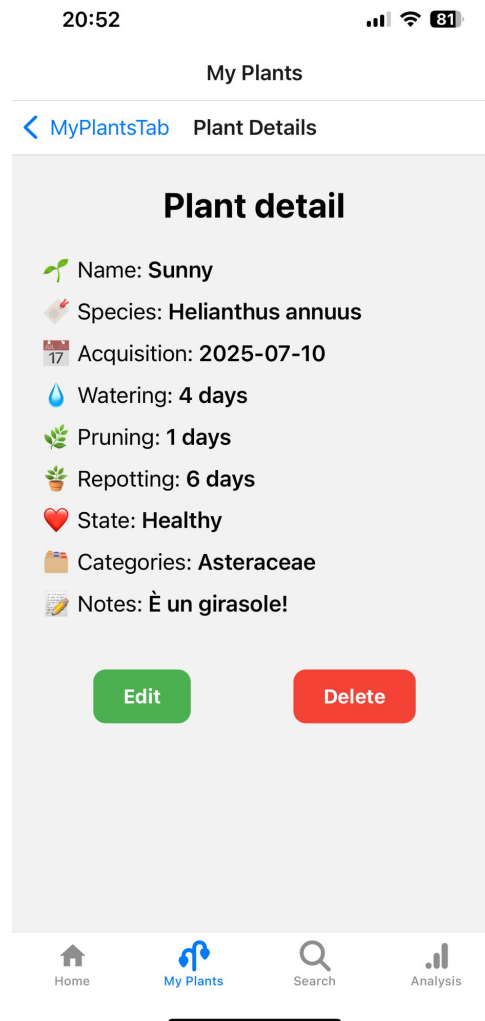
20:52

81

My Plants

MyPlantsTab Plant Details

Plant detail

🌱 Name: Sunny
🏷️ Species: Helianthus annuus
📅 Acquisition: 2025-07-10
💧 Watering: 4 days
🌿 Pruning: 1 days
🪴 Repotting: 6 days
❤️ State: Healthy
🗂️ Categories: Asteraceae
📝 Notes: È un girasole!

Edit

Delete

Home My Plants Search Analysis